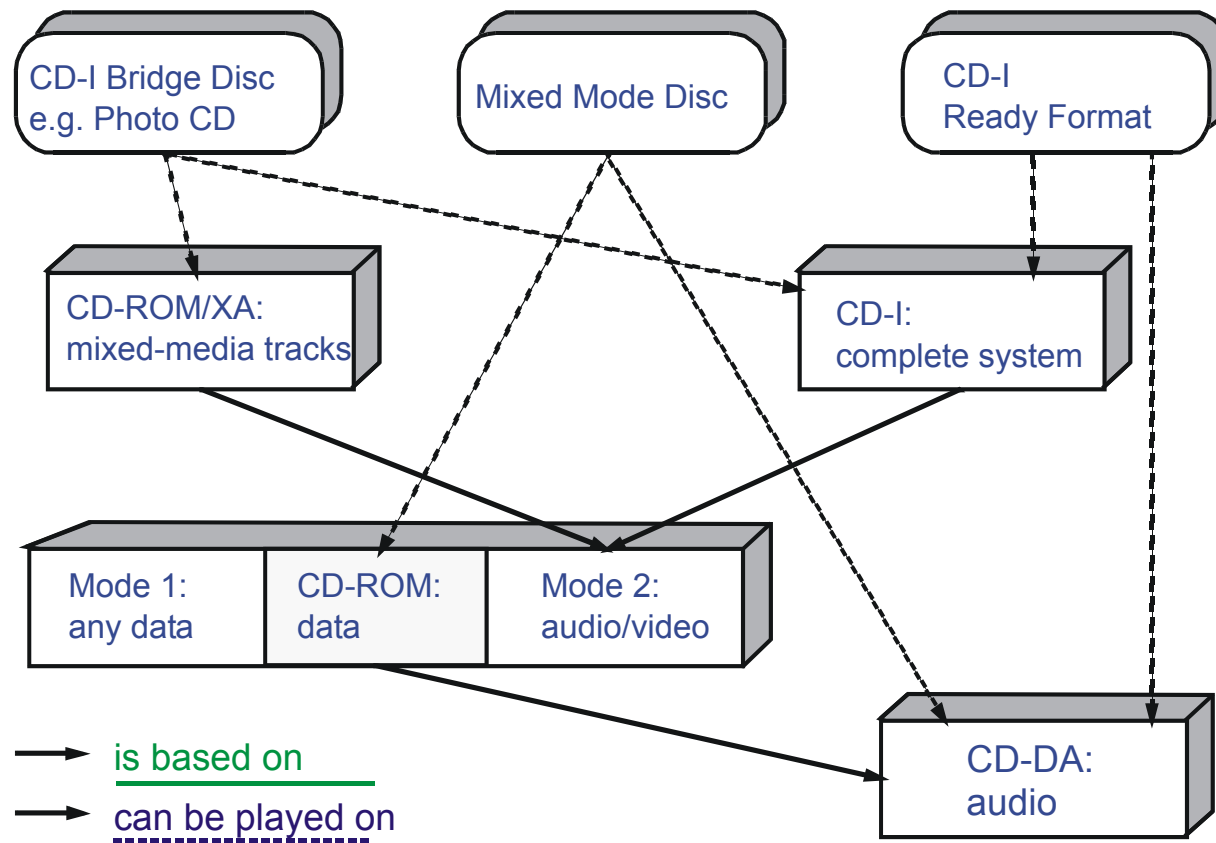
CD-I Bridge Disc
e.g. Photo CD

Mixed Mode Disc

CD-I
Ready Format

CD-ROM/XA:
mixed-media tracks

CD-I:
complete system

Mode 1:
any data

CD-ROM:
data

Mode 2:
audio/video

CD-DA:
audio

is based on

can be played on